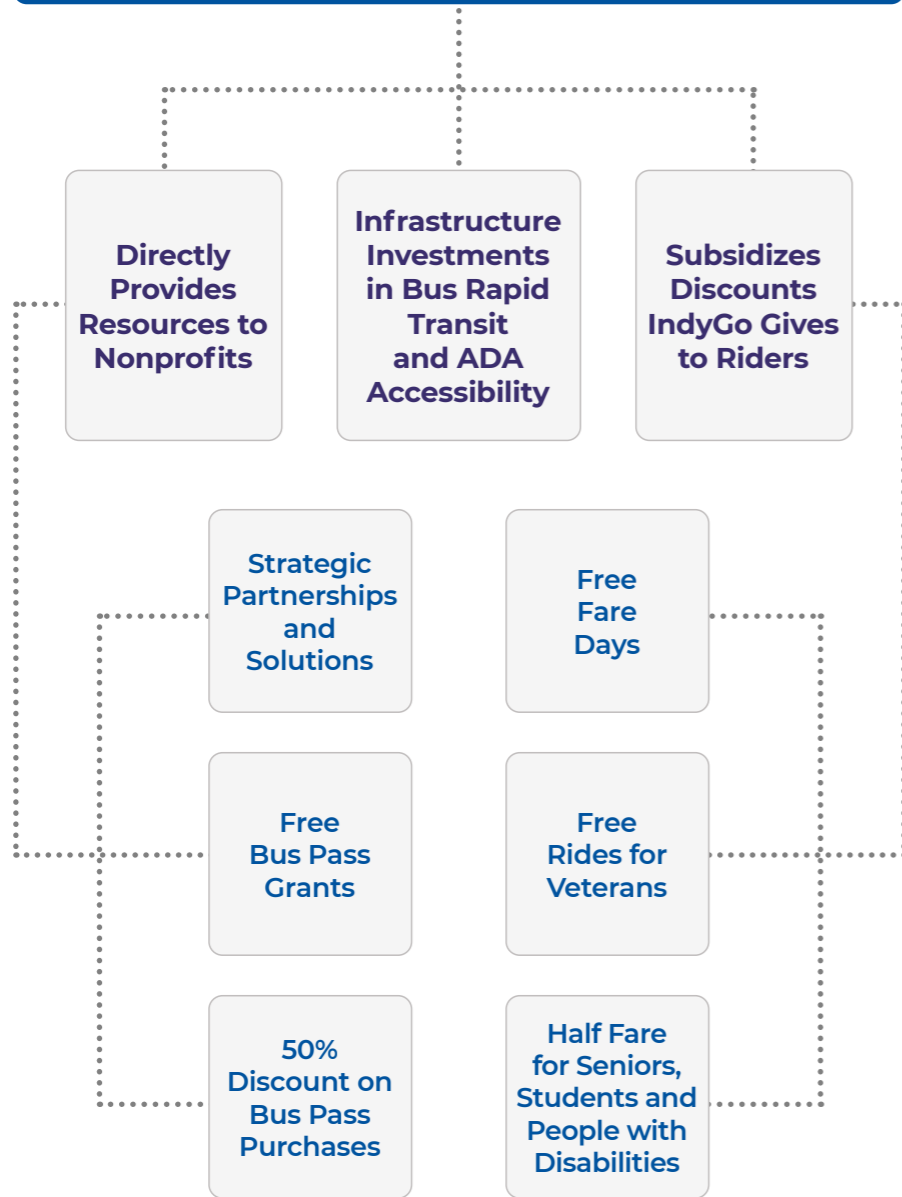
Directly Provides Resources to Nonprofits

Infrastructure Investments in Bus Rapid Transit and ADA Accessibility

Subsidizes Discounts IndyGo Gives to Riders

Strategic Partnerships and Solutions

Free Fare Days

Free Bus Pass Grants

Free Rides for Veterans

50% Discount on Bus Pass Purchases

Half Fare for Seniors, Students and People with Disabilities